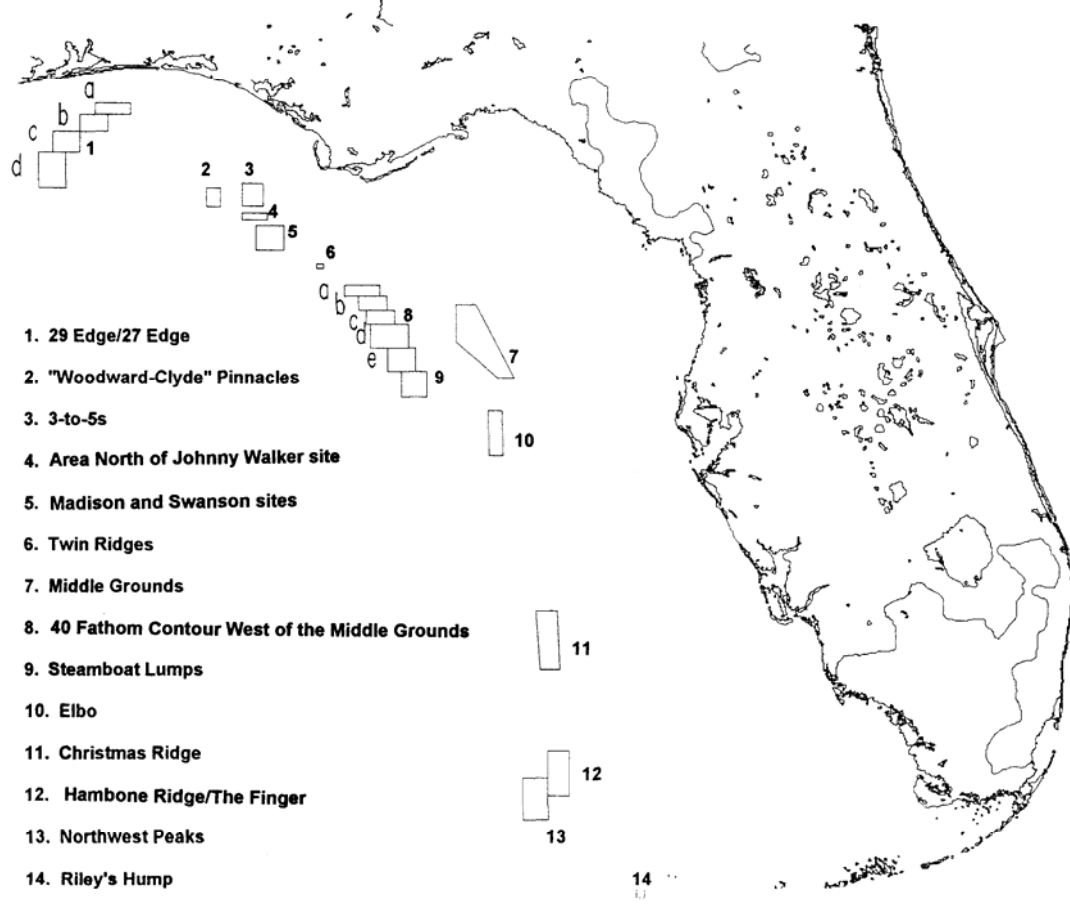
a
b
c
d
1
2
3
4
5
6
a
b
c
d
8
e
9
7
10
11
12
13
14

1. 29 Edge/27 Edge

2. "Woodward-Clyde" Pinnacles

3. 3-to-5s

4. Area North of Johnny Walker site

5. Madison and Swanson sites

6. Twin Ridges

7. Middle Grounds

8. 40 Fathom Contour West of the Middle Grounds

9. Steamboat Lumps

10. Elbo

11. Christmas Ridge

12. Hambone Ridge/The Finger

13. Northwest Peaks

14. Riley's Hump